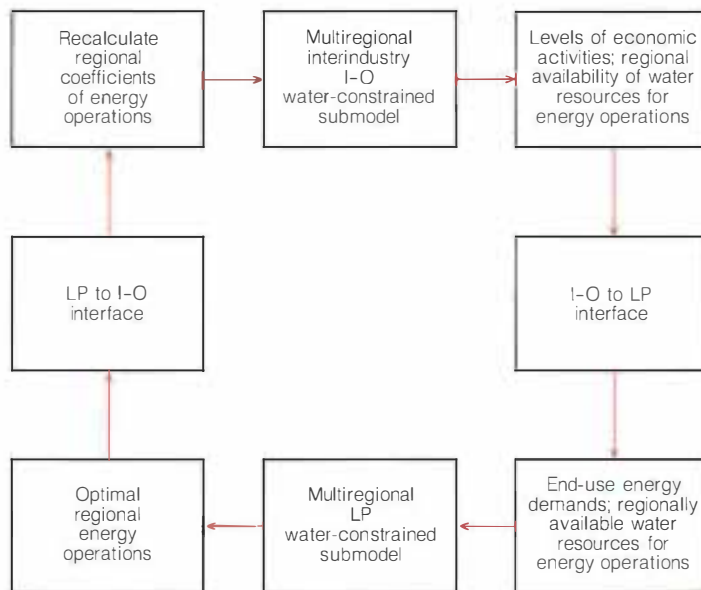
Recalculate regional coefficients of energy operations

Multiregional interindustry I-O water-constrained submodel

Levels of economic activities; regional availability of water resources for energy operations

LP to I-O interface

I-O to LP interface

Optimal regional energy operations

Multiregional LP water-constrained submodel

End-use energy demands; regionally available water resources for energy operations